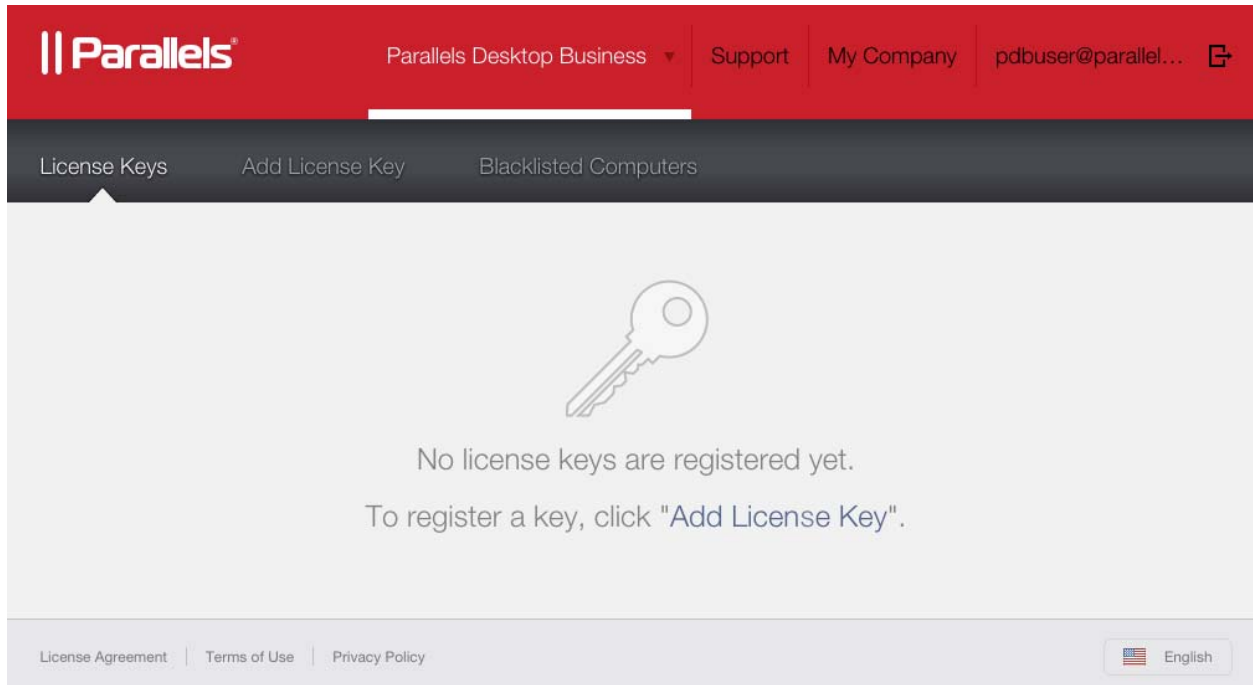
|| Parallels®

Parallels Desktop Business

Support

My Company

pdbuser@parallel…

License Keys

Add License Key

Blacklisted Computers

No license keys are registered yet.

To register a key, click "Add License Key".

License Agreement

Terms of Use

Privacy Policy

English